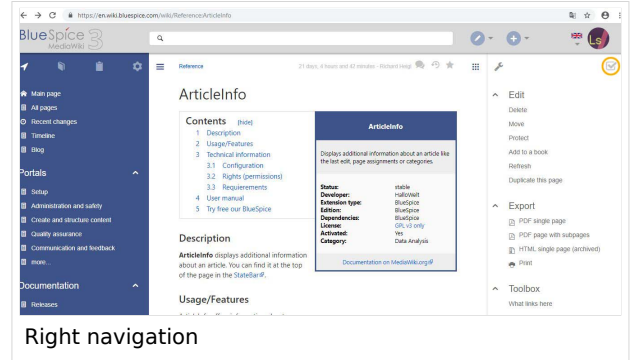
https://en.wiki.bluespice.com/wiki/Reference:ArticleInfo

BlueSpice 3 MediaWiki

LS

Main page
All pages
Recent changes
Timeline
Blog

Portals
Setup
Administration and safety
Create and structure content
Quality assurance
Communication and feedback
more...

Documentation
Releases

Reference

21 days, 4 hours and 42 minutes - Richard Heigl

ArticleInfo

Contents [hide]
1 Description
2 Usage/Features
3 Technical information
3.1 Configuration
3.2 Rights (permissions)
3.3 Requierements
4 User manual
5 Try free our BlueSpice

ArticleInfo

Displays additional information about an article like the last edit, page assignments or categories.

| Status: | stable |
|---|---|
| Developer: | HalloWelt |
| Extension type: | BlueSpice |
| Edition: | BlueSpice |
| Dependencies: | BlueSpice |
| License: | GPL v3 only |
| Activated: | Yes |
| Category: | Data Analysis |

Documentation on MediaWiki.org

Description

ArticleInfo displays additional information about an article. You can find it at the top of the page in the StateBar.

Usage/Features

Edit
Delete
Move
Protect
Add to a book
Refresh
Duplicate this page

Export
PDF single page
PDF page with subpages
HTML single page (archived)
Print

Toolbox
What links here

Right navigation